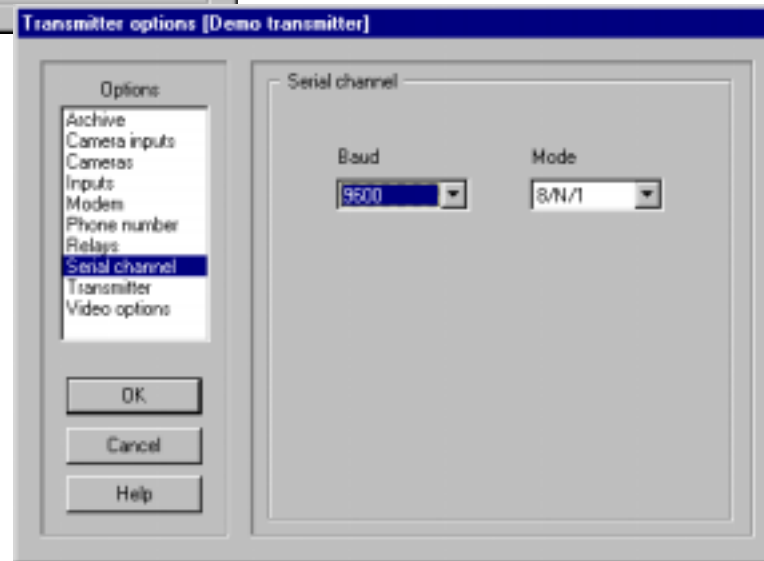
Transmitter options [Demo transmitter]

Options
Archive
Camera inputs
Cameras
Inputs
Modem
Phone number
Relays
Serial channel
Transmitter
Video options

OK
Cancel
Help

Serial channel

Baud
9600

Mode
8/N/1